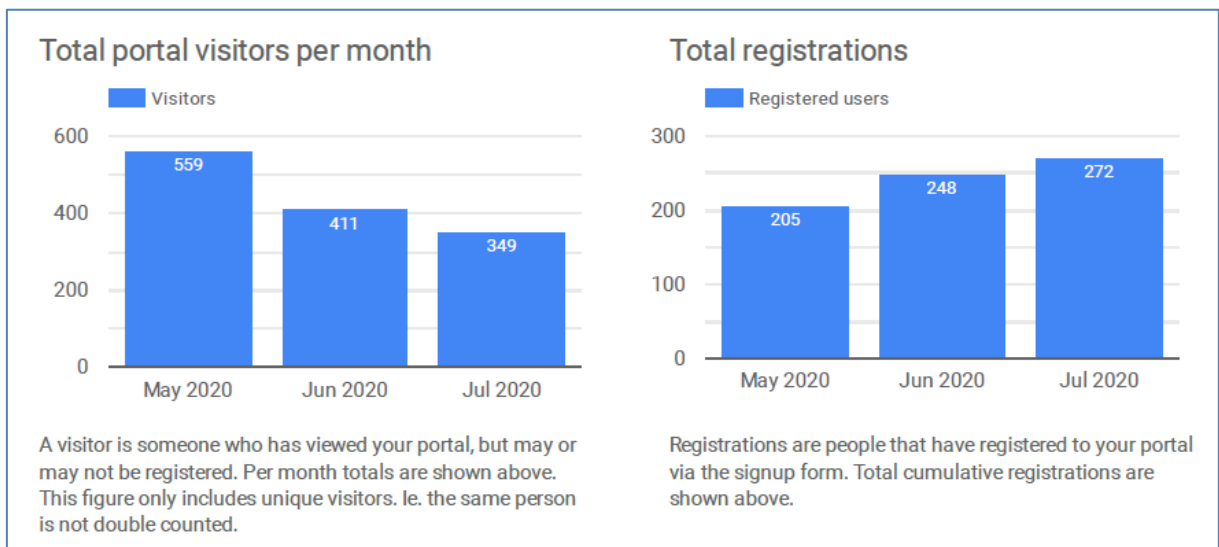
Total portal visitors per month

Visitors

600
400
200
0

559
411
349

May 2020
Jun 2020
Jul 2020

A visitor is someone who has viewed your portal, but may or may not be registered. Per month totals are shown above. This figure only includes unique visitors. Ie. the same person is not double counted.

Total registrations

Registered users

300
200
100
0

205
248
272

May 2020
Jun 2020
Jul 2020

Registrations are people that have registered to your portal via the signup form. Total cumulative registrations are shown above.